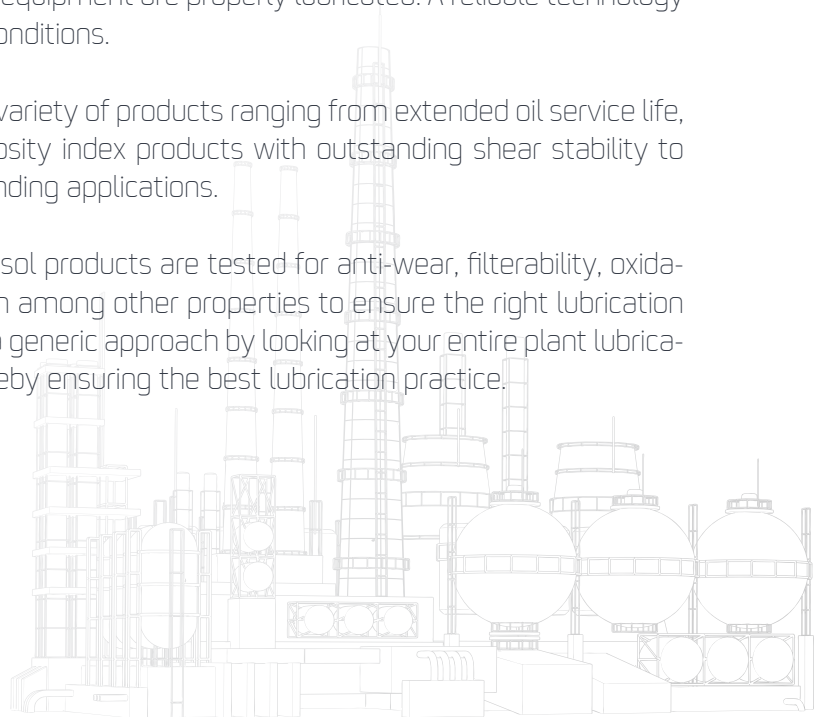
equipment are properly lubricated. A reliable technology onditions.

variety of products ranging from extended oil service life, osity index products with outstanding shear stability to nding applications.

sol products are tested for anti-wear, filterability, oxidan among other properties to ensure the right lubrication generic approach by looking at your entire plant lubricaeby ensuring the best lubrication practice.